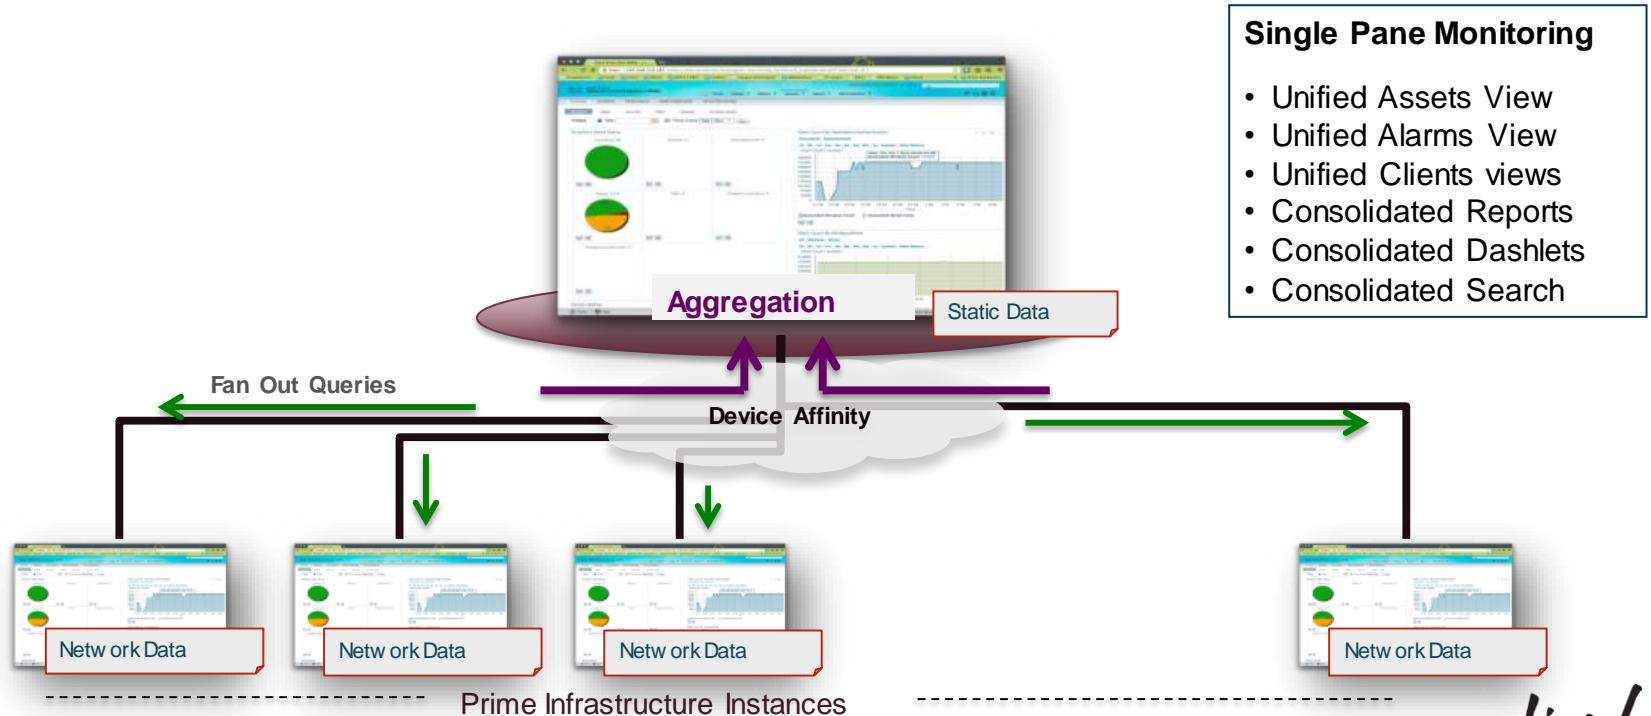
Single Pane Monitoring

- Unified Assets View
- Unified Alarms View
- Unified Clients views
- Consolidated Reports
- Consolidated Dashlets
- Consolidated Search

Aggregation

Static Data

Fan Out Queries

Device Affinity

Netw ork Data

Netw ork Data

Netw ork Data

Netw ork Data

Prime Infrastructure Instances